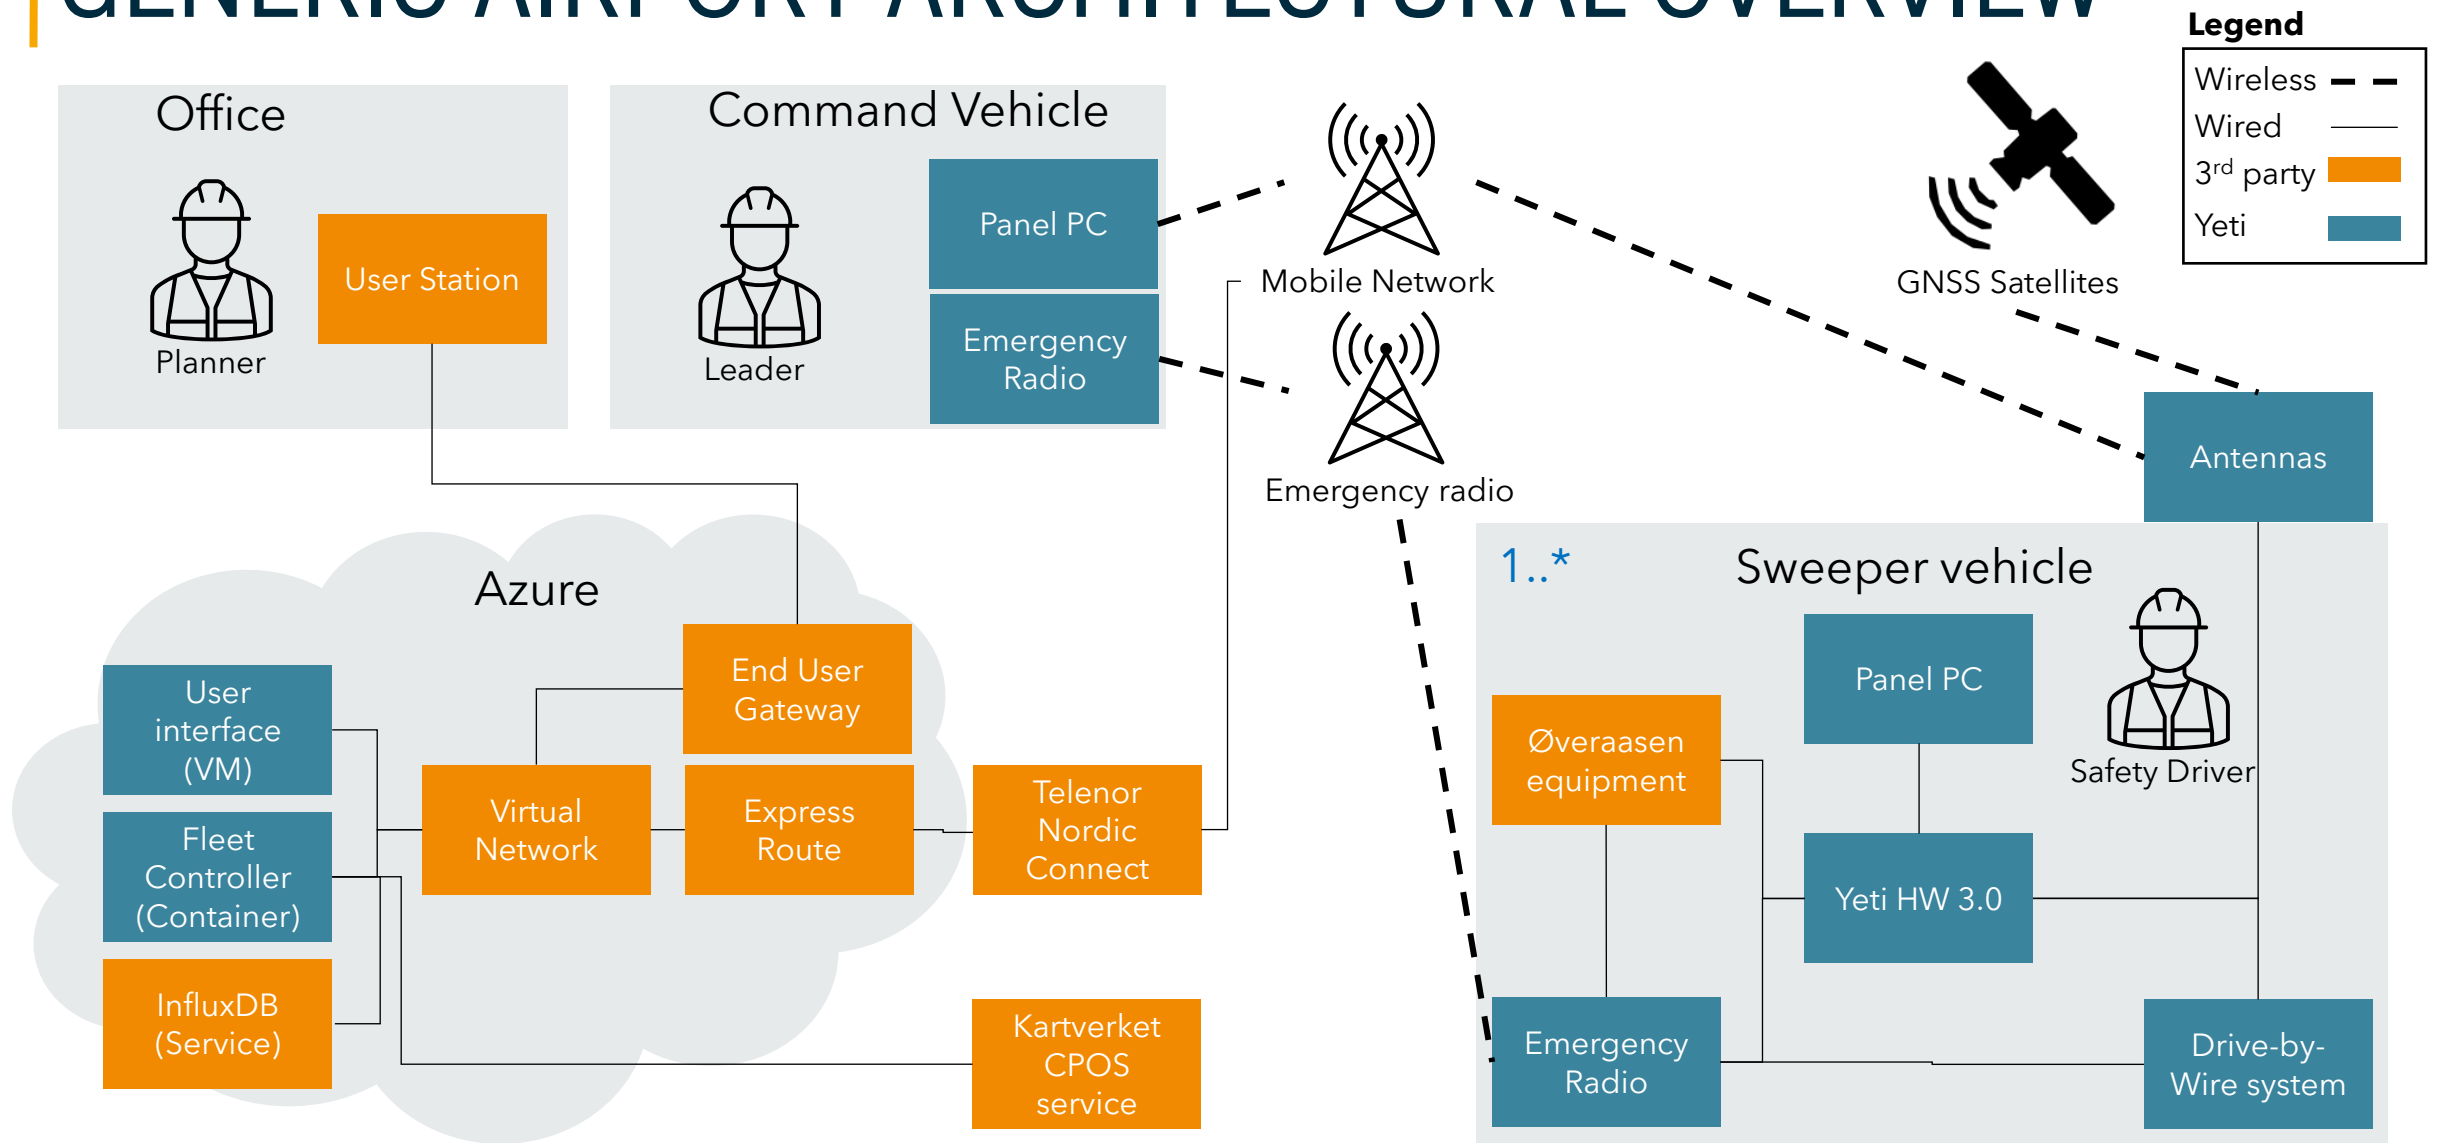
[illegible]

Legend
Wireless
Wired
3rd party
Yeti

Office
Planner
User Station

Command Vehicle
Leader
Panel PC
Emergency Radio

Mobile Network
Emergency radio
GNSS Satellites
Antennas

Azure
User interface (VM)
Fleet Controller (Container)
InfluxDB (Service)
Virtual Network
End User Gateway
Express Route
Telenor Nordic Connect
Kartverket CPOS service

1..*
Sweeper vehicle
Panel PC
Safety Driver
Øveraasen equipment
Yeti HW 3.0
Emergency Radio
Drive-by-Wire system